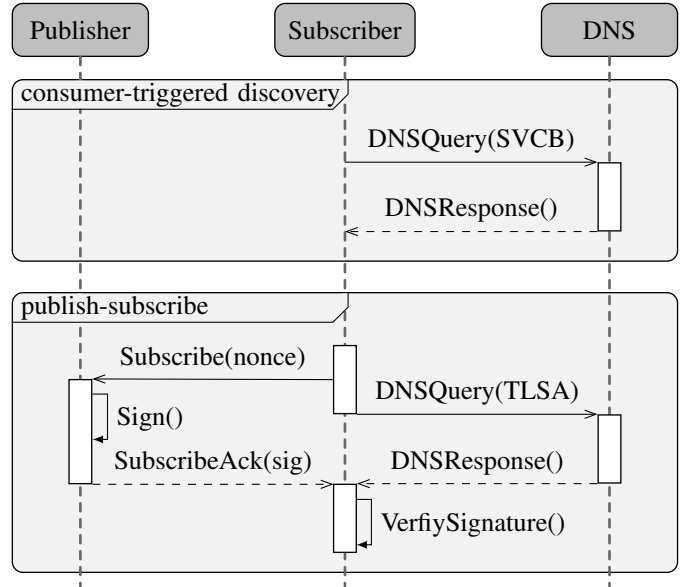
Publisher

Subscriber

DNS

consumer-triggered discovery

DNSQuery(SVCB)

DNSResponse()

publish-subscribe

Subscribe(nonce)

DNSQuery(TLSA)

Sign()

SubscribeAck(sig)

DNSResponse()

VerfiySignature()